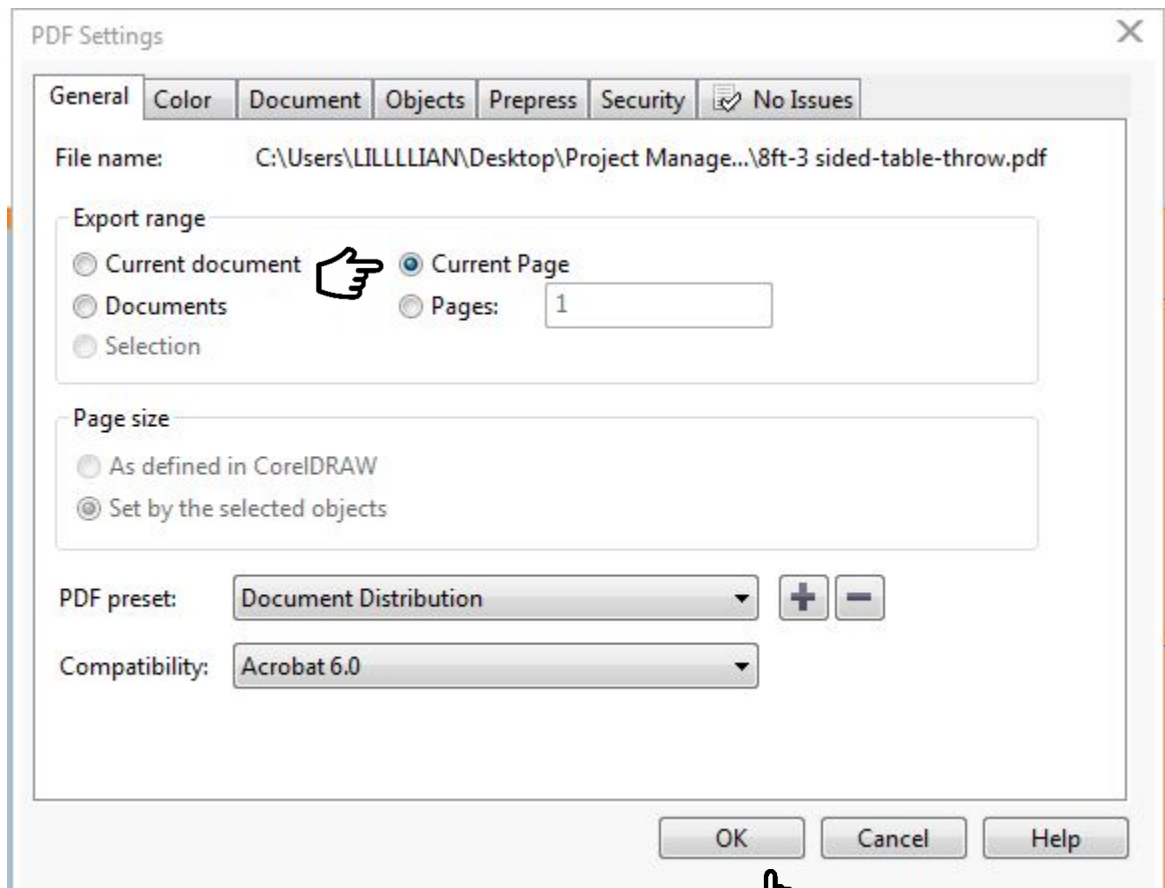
PDF Settings

General | Color | Document | Objects | Prepress | Security | No Issues

File name: C:\Users\LILLLLIAN\Desktop\Project Manage...\8ft-3 sided-table-throw.pdf

Export range

Current document
Documents
Selection
Current Page
Pages: 1

Page size

As defined in CorelDRAW
Set by the selected objects

PDF preset: Document Distribution

Compatibility: Acrobat 6.0

OK Cancel Help